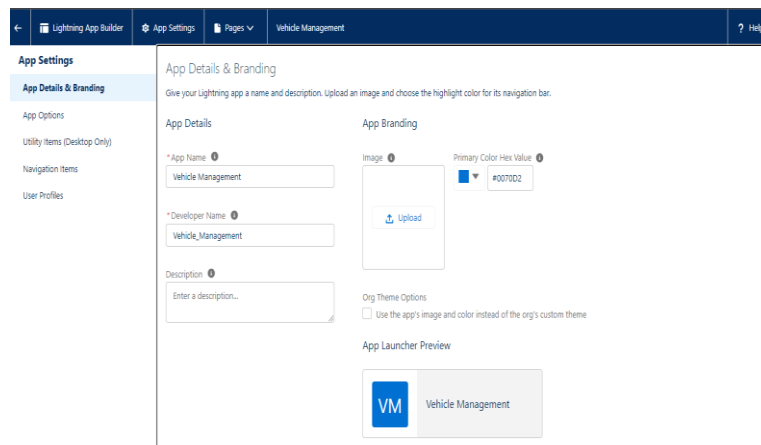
Lightning App Builder | App Settings | Pages | Vehicle Management | ? Help

App Settings
App Details & Branding
App Options
Utility Items (Desktop Only)
Navigation Items
User Profiles

App Details & Branding
Give your Lightning app a name and description. Upload an image and choose the highlight color for its navigation bar.

App Details
*App Name
Vehicle Management
*Developer Name
Vehicle_Management
Description
Enter a description...

App Branding
Image
Upload
Primary Color Hex Value
#0070D2

Org Theme Options
Use the app's image and color instead of the org's custom theme

App Launcher Preview
VM
Vehicle Management